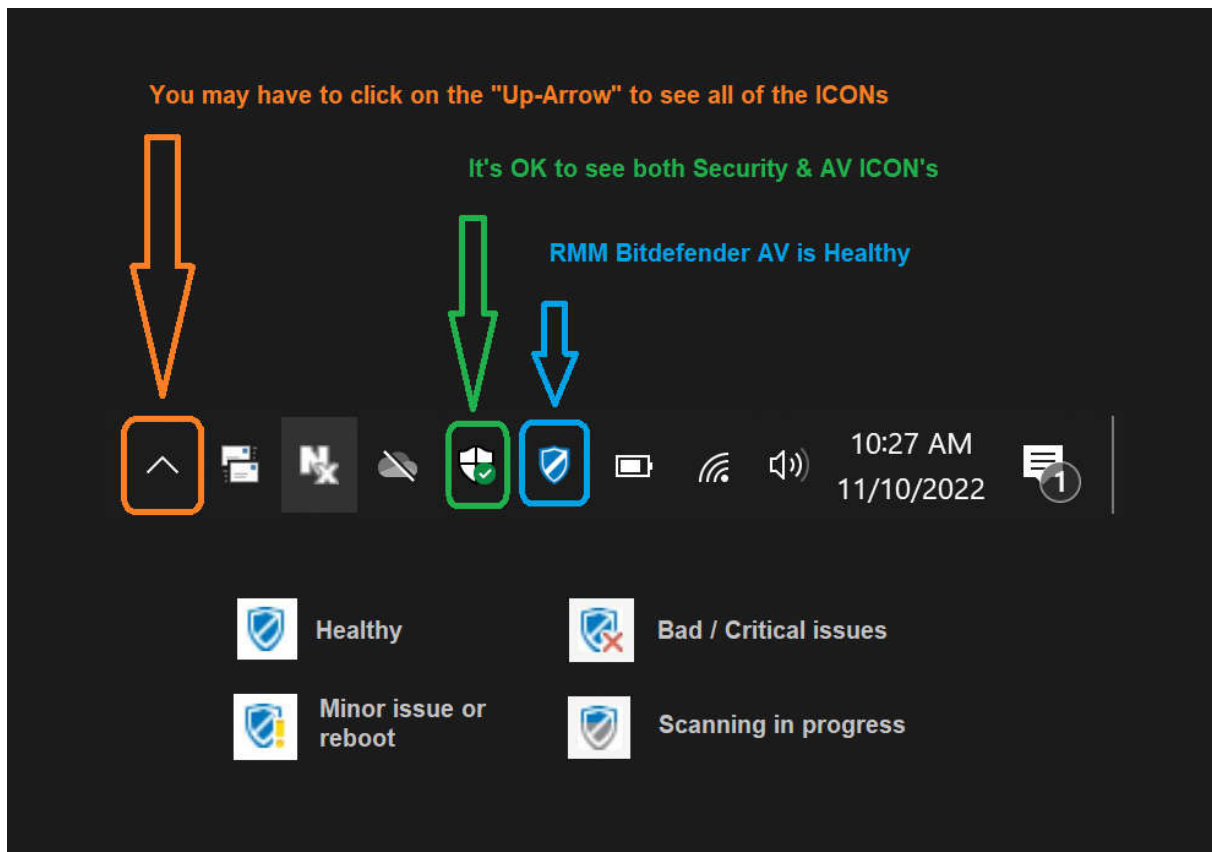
You may have to click on the "Up-Arrow" to see all of the ICONs

It's OK to see both Security & AV ICON's

RMM Bitdefender AV is Healthy

10:27 AM
11/10/2022

1

Healthy

Bad / Critical issues

Minor issue or reboot

Scanning in progress